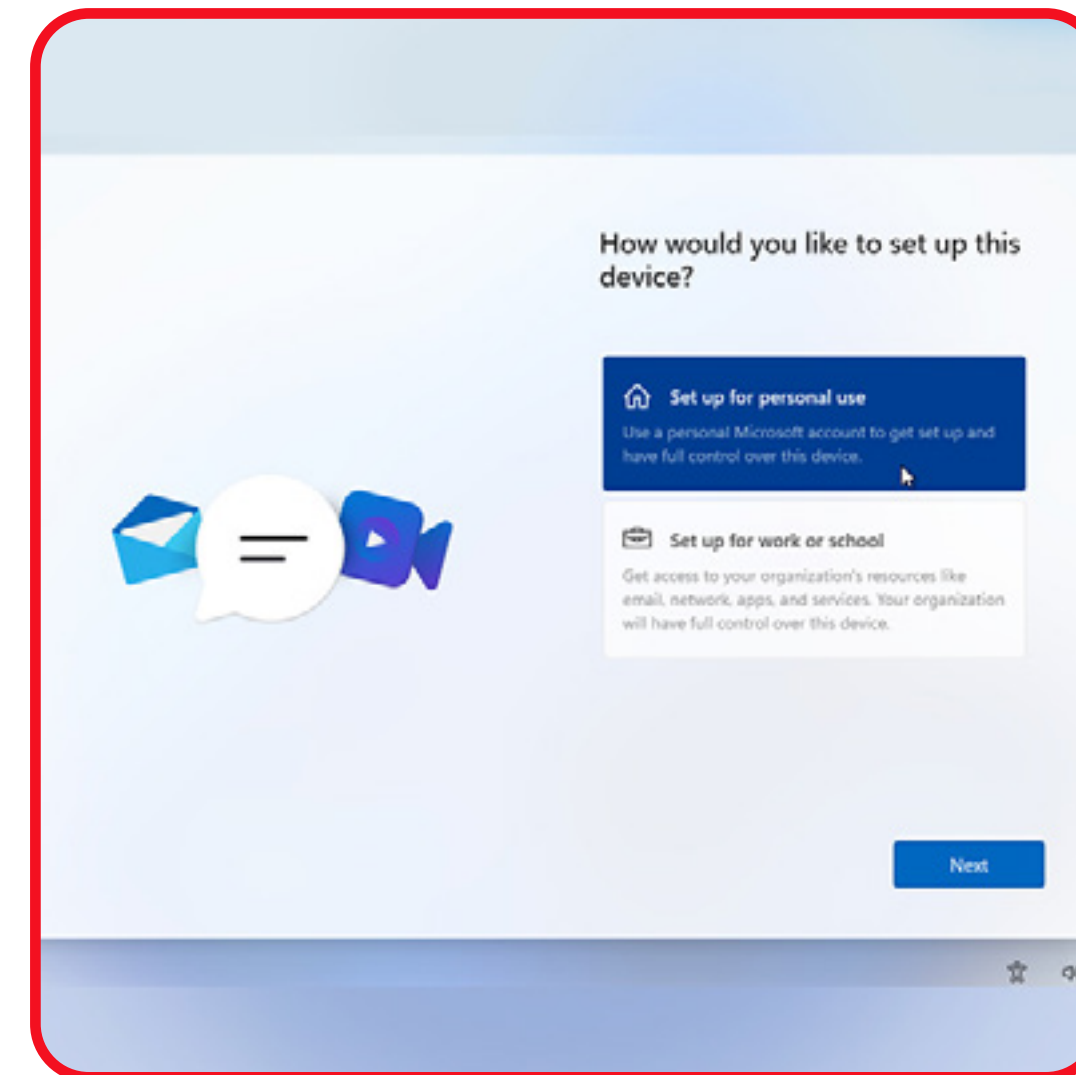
How would you like to set up this device?

Set up for personal use

Use a personal Microsoft account to get set up and have full control over this device.

Set up for work or school

Get access to your organization's resources like email, network, apps, and services. Your organization will have full control over this device.

Next